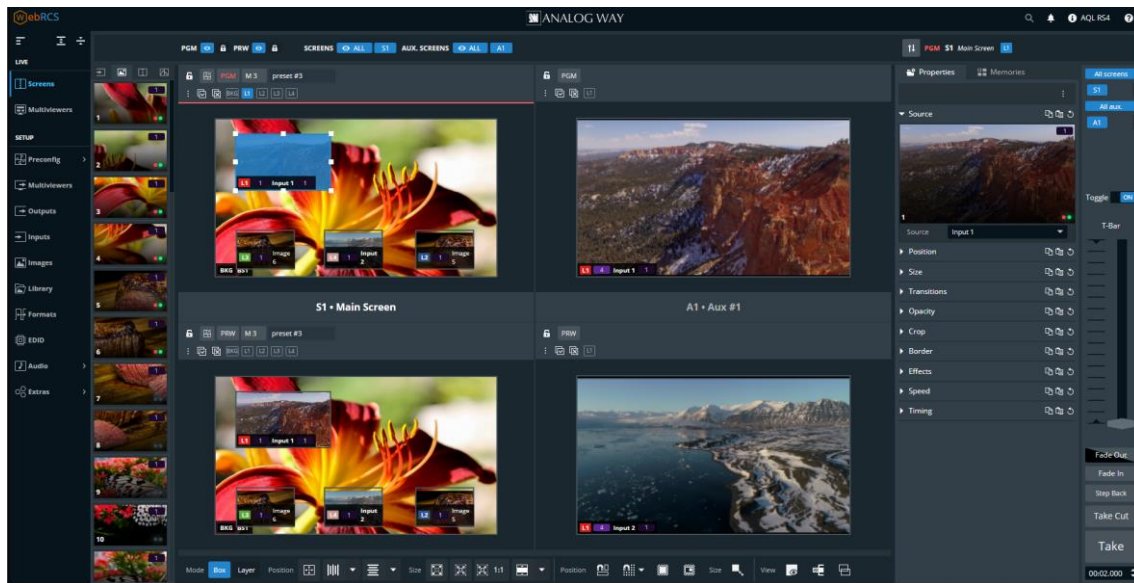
WebRCS

ANALOG WAY

AQL RS4

LIVE
Screens
Multiviewers
SETUP
Preconfig
Multiviewers
Outputs
Inputs
Images
Library
Formats
EDID
Audio
Extras

PGM PRW SCREENS ALL S1 AUX. SCREENS ALL A1

PGM M3 preset #3
BKG L1 L2 L3 L4

PGM
L1

Input 1
Image 6
Input 2
Image 5
BKG BST

L1 4 Input 1 1

S1 • Main Screen

A1 • Aux #1

PRW M3 preset #3
BKG L1 L2 L3 L4

PRW
L1

L1 1 Input 1 1
Image 6
Input 2
Image 5
BKG BST

L1 4 Input 2 1

PGM S1 Main Screen L1

Properties
Memories

Source
Source Input 1
Position
Size
Transitions
Opacity
Crop
Border
Effects
Speed
Timing

All screens
S1
All aux.
A1
Toggle ON
T-Bar
Fade Out
Fade In
Step Back
Take Cut
Take
00:02.000

Mode Box Layer Position Size 1:1 Position Size View